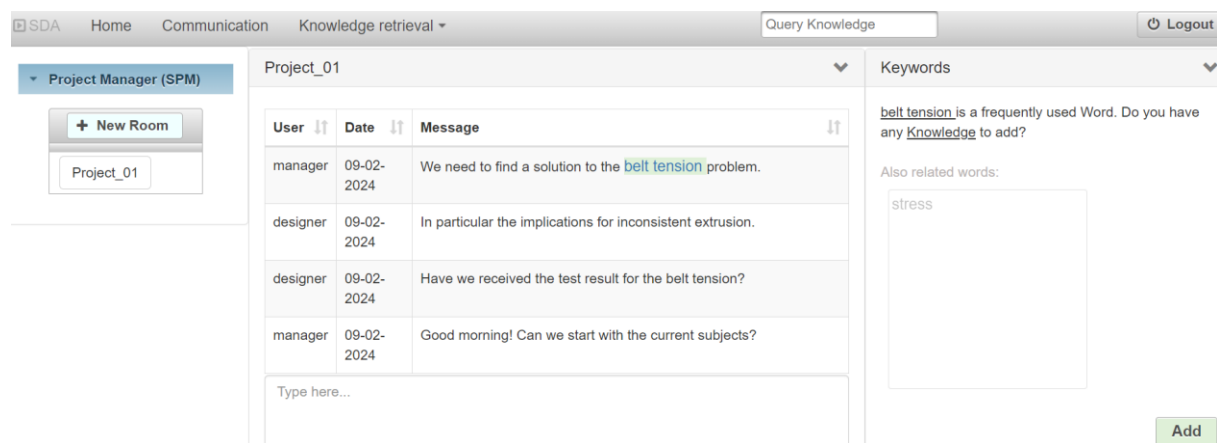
SDA Home Communication Knowledge retrieval ▾ Query Knowledge Logout

▾ Project Manager (SPM)

+ New Room

Project_01

Project_01

| User | Date | Message |
|---|---|---|
| manager | 09-02-2024 | We need to find a solution to the belt tension problem. |
| designer | 09-02-2024 | In particular the implications for inconsistent extrusion. |
| designer | 09-02-2024 | Have we received the test result for the belt tension? |
| manager | 09-02-2024 | Good morning! Can we start with the current subjects? |

Type here...

Keywords

belt tension is a frequently used Word. Do you have any Knowledge to add?

Also related words:

stress

Add